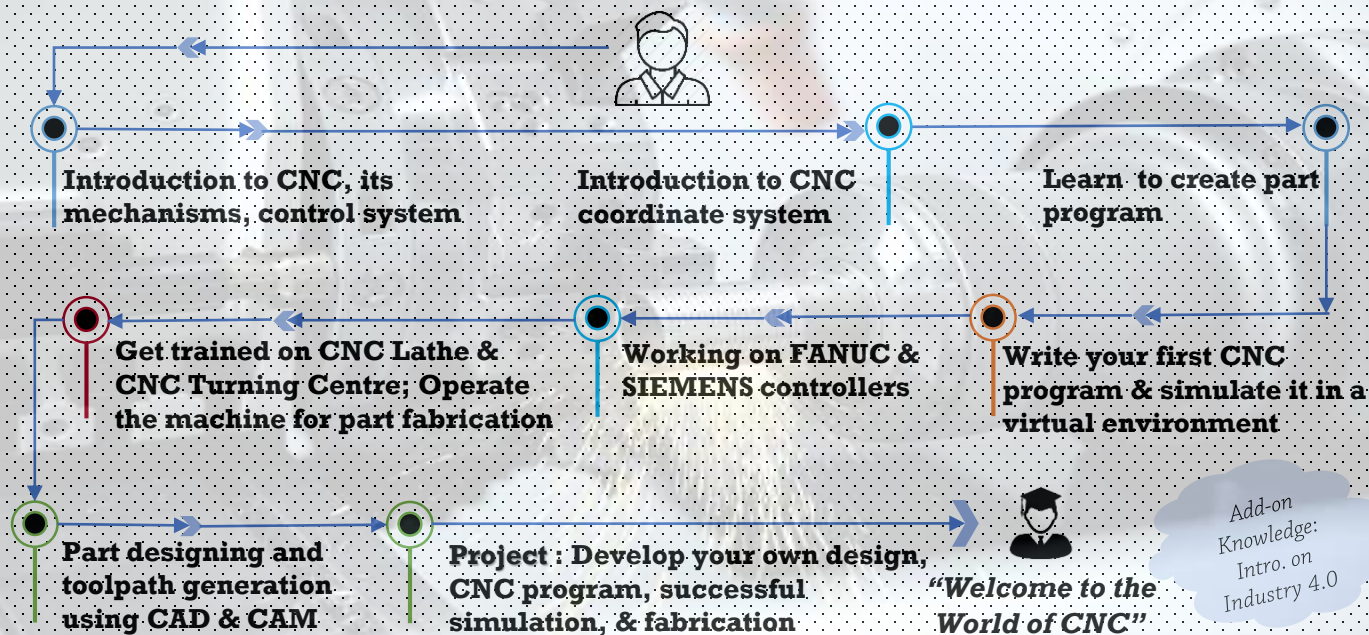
Introduction to CNC, its mechanisms, control system

Introduction to CNC coordinate system

Learn to create part program

Get trained on CNC Lathe & CNC Turning Centre; Operate the machine for part fabrication

Working on FANUC & SIEMENS controllers

Write your first CNC program & simulate it in a virtual environment

Part designing and toolpath generation using CAD & CAM

Project : Develop your own design, CNC program, successful simulation, & fabrication

"Welcome to the World of CNC"

Add-on Knowledge: Intro. on Industry 4.0